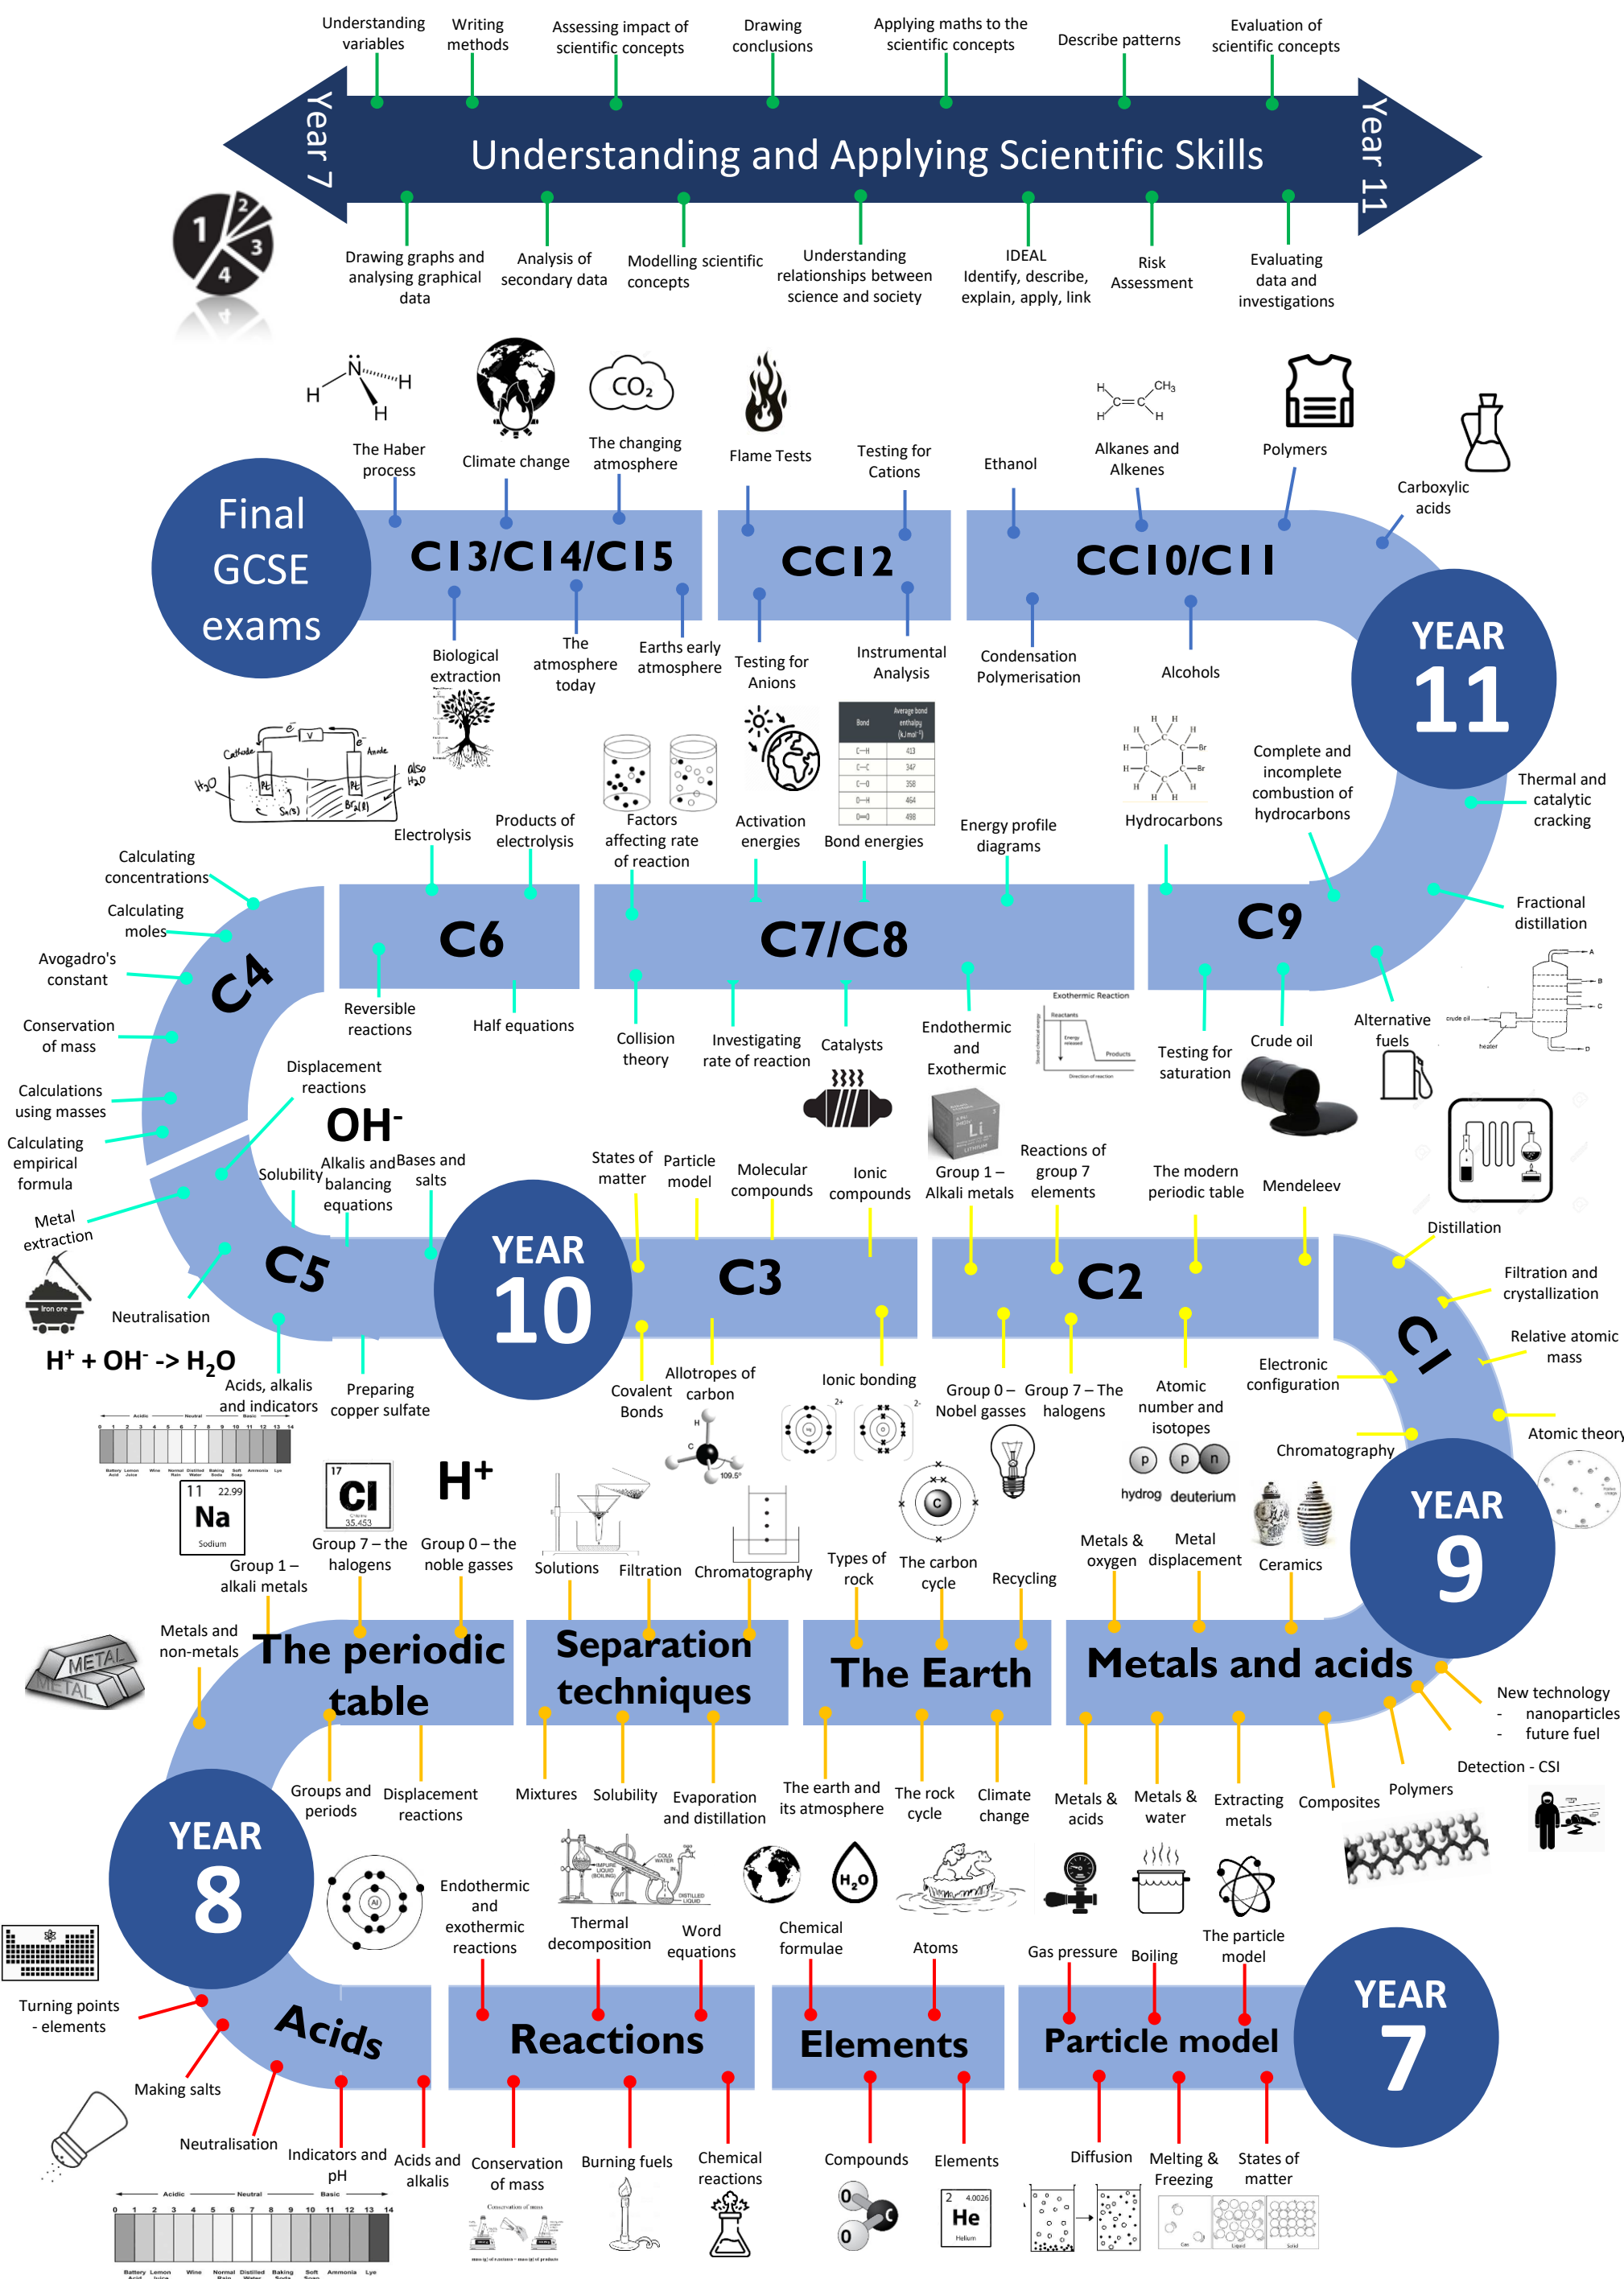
Understanding variables
Writing methods
Assessing impact of scientific concepts
Drawing conclusions
Applying maths to the scientific concepts
Describe patterns
Evaluation of scientific concepts

Year 7
Understanding and Applying Scientific Skills
Year 11

Drawing graphs and analysing graphical data
Analysis of secondary data
Modelling scientific concepts
Understanding relationships between science and society
IDEAL Identify, describe, explain, apply, link
Risk Assessment
Evaluating data and investigations

1 2 3 4

The Haber process
Climate change
$CO_2$
The changing atmosphere
Flame Tests
Testing for Cations
Ethanol
Alkanes and Alkenes
Polymers
Carboxylic acids

Final GCSE exams
C13/C14/C15
CC12
CC10/C11
YEAR 11

Biological extraction
The atmosphere today
Earths early atmosphere
Testing for Anions
Instrumental Analysis
Condensation Polymerisation
Alcohols

Electrolysis
Products of electrolysis
Factors affecting rate of reaction
Activation energies
Bond energies
Energy profile diagrams
Hydrocarbons
Complete and incomplete combustion of hydrocarbons
Thermal and catalytic cracking

Calculating concentrations
Calculating moles
Avogadro's constant
Conservation of mass
Calculations using masses
Calculating empirical formula
Metal extraction

C4
C6
C7/C8
C9
Fractional distillation

Reversible reactions
Half equations
Collision theory
Investigating rate of reaction
Catalysts
Endothermic and Exothermic
Exothermic Reaction
Testing for saturation
Crude oil
Alternative fuels

Displacement reactions
OH$^-$
Solubility
Alkalis and balancing equations
Bases and salts
States of matter
Particle model
Molecular compounds
Ionic compounds
Group 1 – Alkali metals
Reactions of group 7 elements
The modern periodic table
Mendeleev
Distillation

C5
YEAR 10
C3
C2
C1
Neutralisation
Filtration and crystallization
Relative atomic mass

$H^+ + OH^- -> H_2O$
Acids, alkalis and indicators
Preparing copper sulfate
Covalent Bonds
Allotropes of carbon
Ionic bonding
Group 0 – Nobel gasses
Group 7 – The halogens
Atomic number and isotopes
Electronic configuration
Atomic theory
Chromatography

Na
Cl
H$^+$
Group 1 – alkali metals
Group 7 – the halogens
Group 0 – the noble gasses
Solutions
Filtration
Chromatography
Types of rock
The carbon cycle
Recycling
hydrog deuterium
Metals & oxygen
Metal displacement
Ceramics
YEAR 9

Metals and non-metals
The periodic table
Separation techniques
The Earth
Metals and acids
New technology
- nanoparticles
- future fuel
Detection - CSI

Groups and periods
Displacement reactions
Mixtures
Solubility
Evaporation and distillation
The earth and its atmosphere
The rock cycle
Climate change
Metals & acids
Metals & water
Extracting metals
Composites
Polymers

YEAR 8
Endothermic and exothermic reactions
Thermal decomposition
Word equations
$H_2O$
Chemical formulae
Atoms
Gas pressure
Boiling
The particle model

Turning points - elements
Acids
Reactions
Elements
Particle model
YEAR 7
Making salts
Neutralisation
Indicators and pH
Acids and alkalis
Conservation of mass
Burning fuels
Chemical reactions
Compounds
Elements
Diffusion
Melting & Freezing
States of matter
He